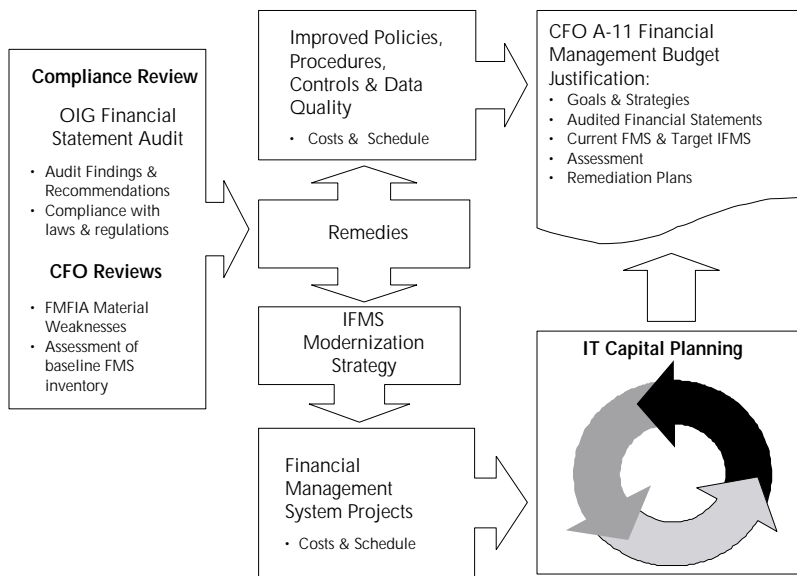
Compliance Review

OIG Financial Statement Audit

- Audit Findings & Recommendations
- Compliance with laws & regulations

CFO Reviews

- FMFIA Material Weaknesses
- Assessment of baseline FMS inventory

Improved Policies, Procedures, Controls & Data Quality

- Costs & Schedule

Remedies

IFMS Modernization Strategy

Financial Management System Projects

- Costs & Schedule

CFO A-11 Financial Management Budget Justification:

- Goals & Strategies
- Audited Financial Statements
- Current FMS & Target IFMS
- Assessment
- Remediation Plans

IT Capital Planning